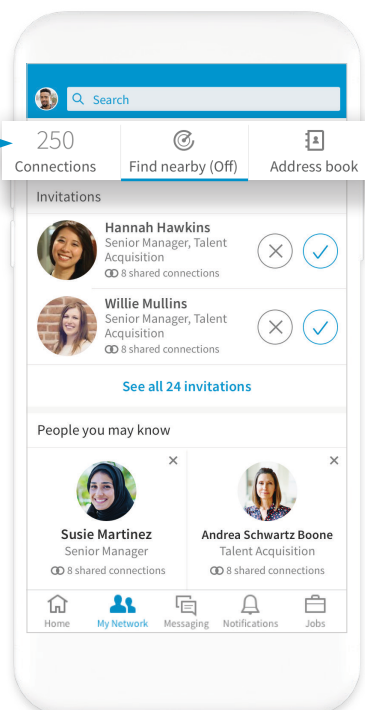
Search

250
Connections

Find nearby (Off)

Address book

Invitations

Hannah Hawkins
Senior Manager, Talent Acquisition
8 shared connections

Willie Mullins
Senior Manager, Talent Acquisition
8 shared connections

See all 24 invitations

People you may know

Susie Martinez
Senior Manager
8 shared connections

Andrea Schwartz Boone
Talent Acquisition
8 shared connections

Home
My Network
Messaging
Notifications
Jobs